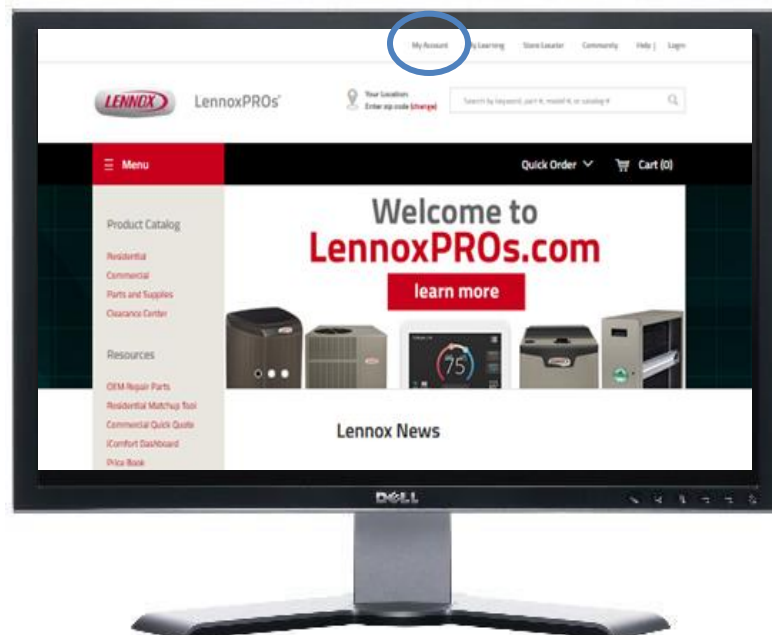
My Account My Learning Store Locator Community Help | Login

LENNOX LennoxPROs

Your Location: Enter zip code (change)

Search by keyword, part #, model #, or catalog #

☰ Menu

Quick Order Cart (0)

Product Catalog

Residential
Commercial
Parts and Supplies
Clearance Center

Resources

OEM Repair Parts
Residential Matchup Tool
Commercial Quick Quote
iComfort Dashboard
Price Book

Welcome to LennoxPROs.com

learn more

75

Lennox News

DELL